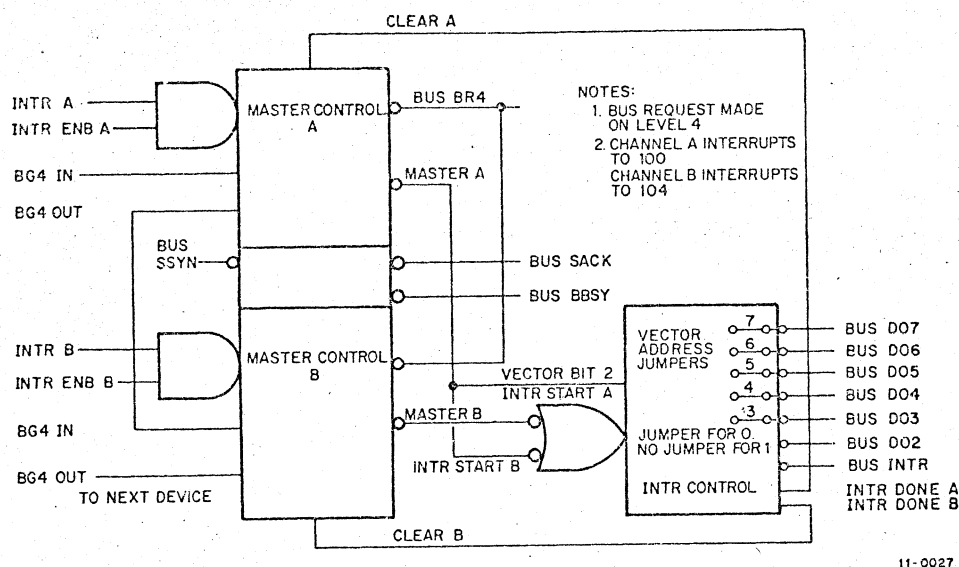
CLEAR A

INTR A
INTR ENB A
BG4 IN
BG4 OUT

MASTER CONTROL A

BUS BR4

NOTES:
1. BUS REQUEST MADE ON LEVEL 4
2. CHANNEL A INTERRUPTS TO 100
CHANNEL B INTERRUPTS TO 104

MASTER A

BUS SSYN

BUS SACK
BUS BBSY

INTR B
INTR ENB B
BG4 IN
BG4 OUT
TO NEXT DEVICE

MASTER CONTROL B

VECTOR BIT 2
INTR START A
MASTER B
INTR START B

VECTOR ADDRESS JUMPERS
7
6
5
4
3
JUMPER FOR 0.
NO JUMPER FOR 1
INTR CONTROL

BUS D07
BUS D06
BUS D05
BUS D04
BUS D03
BUS D02
BUS INTR
INTR DONE A
INTR DONE B

CLEAR B

11-0027